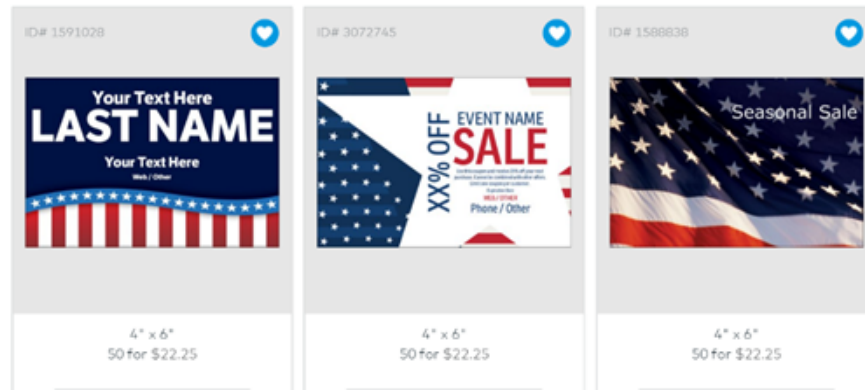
ID# 1591028

Your Text Here
LAST NAME
Your Text Here
Web / Other

4" x 6"
50 for $22.25

ID# 3072745

XX% OFF
EVENT NAME
SALE
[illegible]
WEB / OTHER
Phone / Other

4" x 6"
50 for $22.25

ID# 1588838

Seasonal Sale

4" x 6"
50 for $22.25